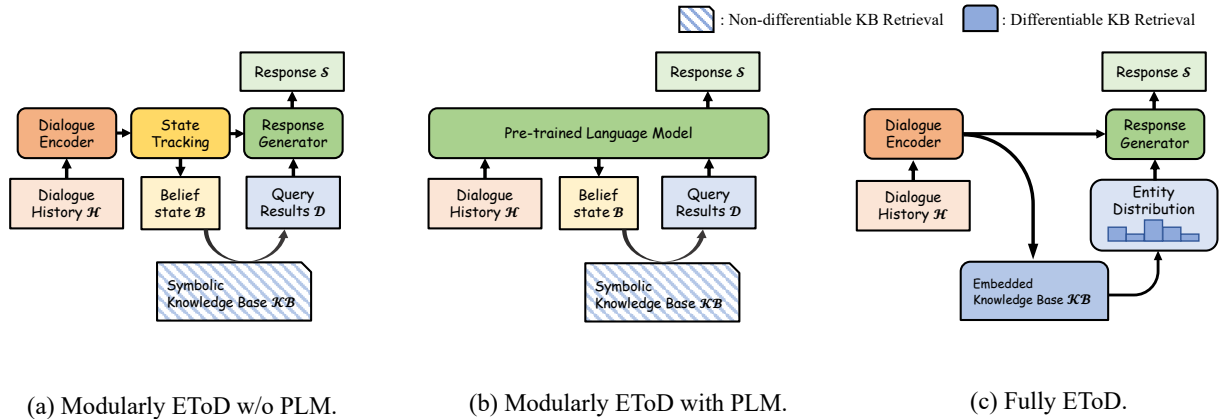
: Non-differentiable KB Retrieval : Differentiable KB Retrieval

Response $\mathcal{S}$

Dialogue Encoder

State Tracking

Response Generator

Dialogue History $\mathcal{H}$

Belief state $\mathcal{B}$

Query Results $\mathcal{D}$

Symbolic Knowledge Base $\mathcal{KB}$

(a) Modularly EToD w/o PLM.

Response $\mathcal{S}$

Pre-trained Language Model

Dialogue History $\mathcal{H}$

Belief state $\mathcal{B}$

Query Results $\mathcal{D}$

Symbolic Knowledge Base $\mathcal{KB}$

(b) Modularly EToD with PLM.

Response $\mathcal{S}$

Dialogue Encoder

Response Generator

Dialogue History $\mathcal{H}$

Entity Distribution

Embedded Knowledge Base $\mathcal{KB}$

(c) Fully EToD.